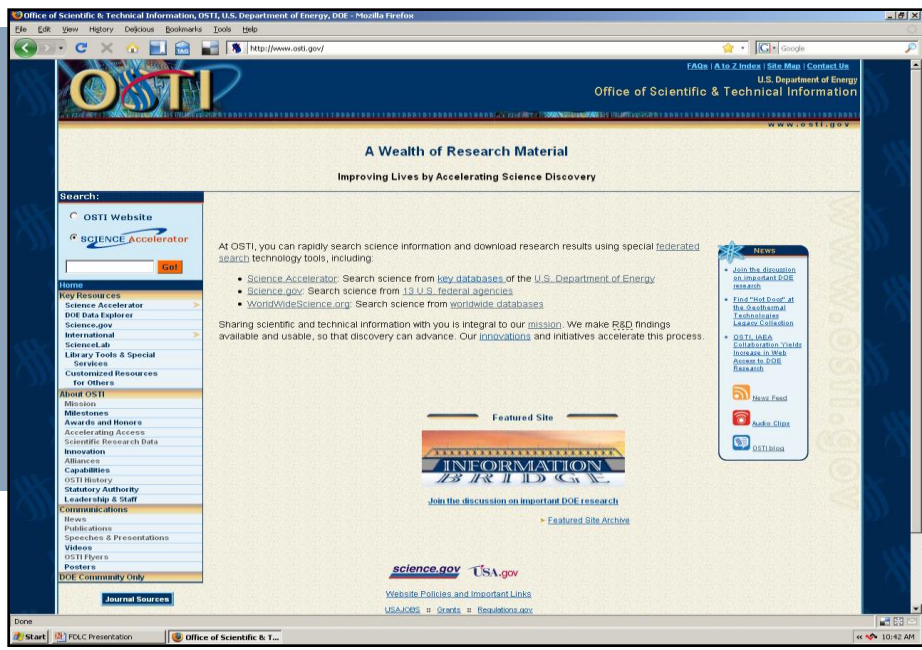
Office of Scientific & Technical Information, OSTI, U.S. Department of Energy, DOE - Mozilla Firefox

File Edit View History Delicious Bookmarks Tools Help

http://www.osti.gov/

Google

OSTI

FAQs | A to Z Index | Site Map | Contact Us

U.S. Department of Energy

Office of Scientific & Technical Information

www.osti.gov

A Wealth of Research Material

Improving Lives by Accelerating Science Discovery

Search:

OSTI Website

SCIENCE Accelerator

Go!

Home

Key Resources

Science Accelerator

DOE Data Explorer

Science.gov

International

ScienceLab

Library Tools & Special Services

Customized Resources for Others

About OSTI

Mission

Milestones

Awards and Honors

Accelerating Access

Scientific Research Data

Innovation

Alliances

Capabilities

OSTI History

Statutory Authority

Leadership & Staff

Communications

News

Publications

Speeches & Presentations

Videos

OSTI Flyers

Posters

DOE Community Only

Journal Sources

At OSTI, you can rapidly search science information and download research results using special federated search technology tools, including:

• Science Accelerator: Search science from key databases of the U.S. Department of Energy
• Science.gov: Search science from 13 U.S. federal agencies
• WorldWideScience.org: Search science from worldwide databases

Sharing scientific and technical information with you is integral to our mission. We make R&D findings available and usable, so that discovery can advance. Our innovations and initiatives accelerate this process.

NEWS

• Join the discussion on important DOE research
• Find "Hot Docs" at the Geothermal Technologies Legacy Collection
• OSTI, IAEA Collaboration Yields Increase in Web Access to DOE Research

News Feed

Audio Clips

OSTI blog

Featured Site

INFORMATION BRIDGE

Join the discussion on important DOE research

Featured Site Archive

science.gov USA.gov

Website Policies and Important Links

USAJOBS :: Grants :: Regulations.gov

Done

Start FDLC Presentation Office of Scientific & T...

10:42 AM